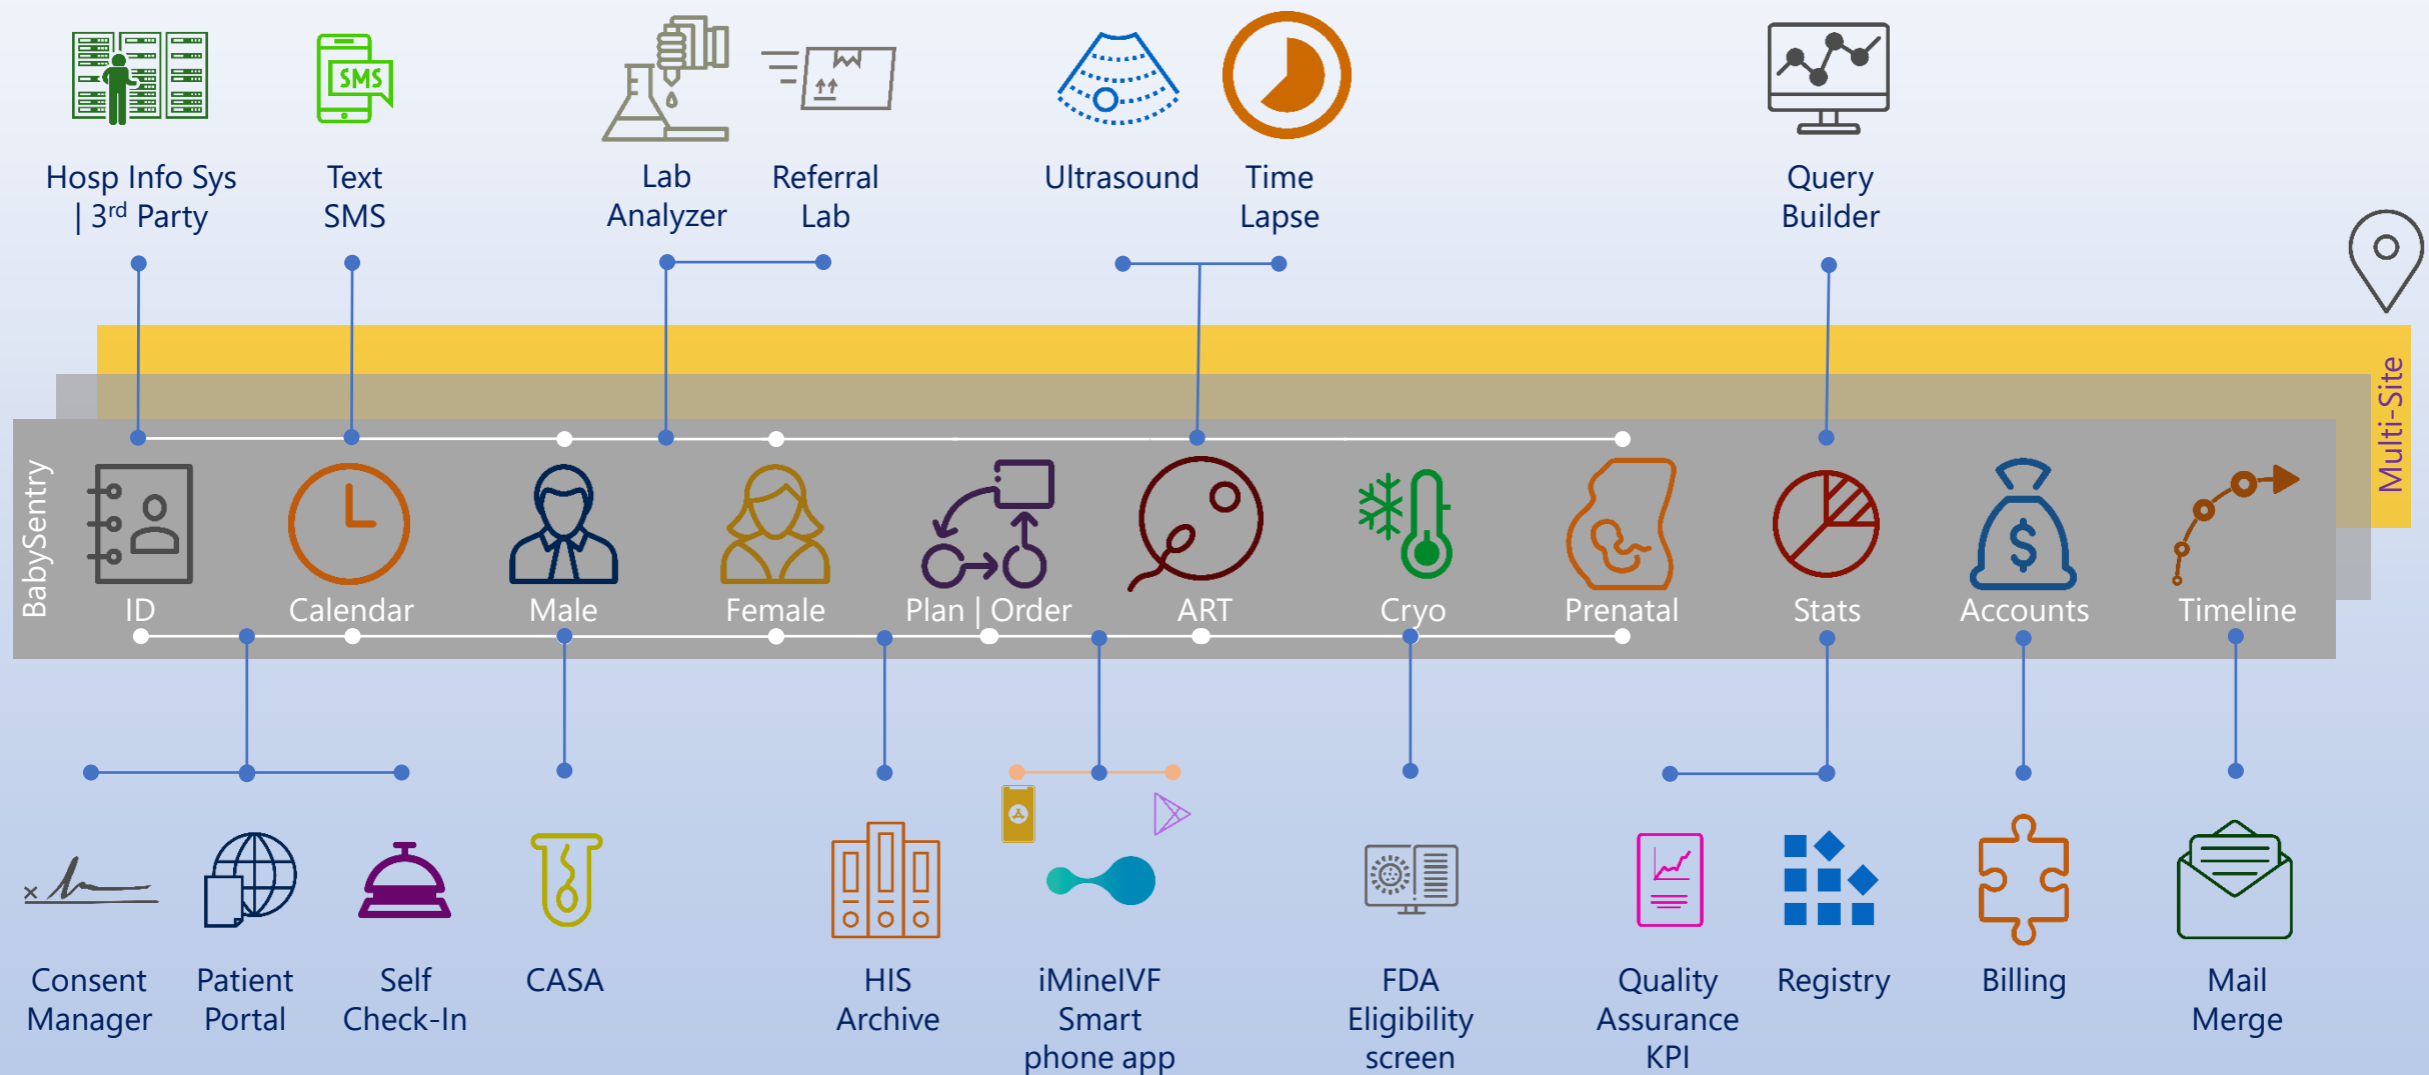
Hosp Info Sys | 3$^{rd}$ Party

Text SMS

Lab Analyzer

Referral Lab

Ultrasound

Time Lapse

Query Builder

Multi-Site

BabySentry

ID

Calendar

Male

Female

Plan | Order

ART

Cryo

Prenatal

Stats

Accounts

Timeline

SMS

Consent Manager

Patient Portal

Self Check-In

CASA

HIS Archive

iMineIVF Smart phone app

FDA Eligibility screen

Quality Assurance KPI

Registry

Billing

Mail Merge